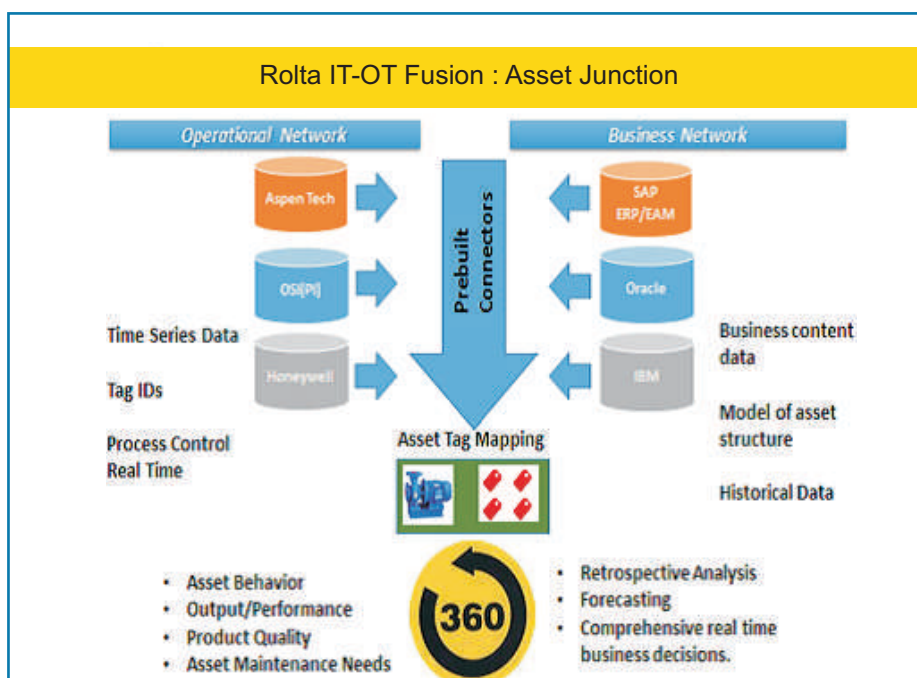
Rolta IT-OT Fusion : Asset Junction

Operational Network

Business Network

Aspen Tech

OSI[PI]

Honeywell

Prebuilt Connectors

SAP ERP/EAM

Oracle

IBM

Time Series Data

Tag IDs

Process Control Real Time

Business content data

Model of asset structure

Historical Data

Asset Tag Mapping

360

- Asset Behavior
- Output/Performance
- Product Quality
- Asset Maintenance Needs

- Retrospective Analysis
- Forecasting
- Comprehensive real time business decisions.